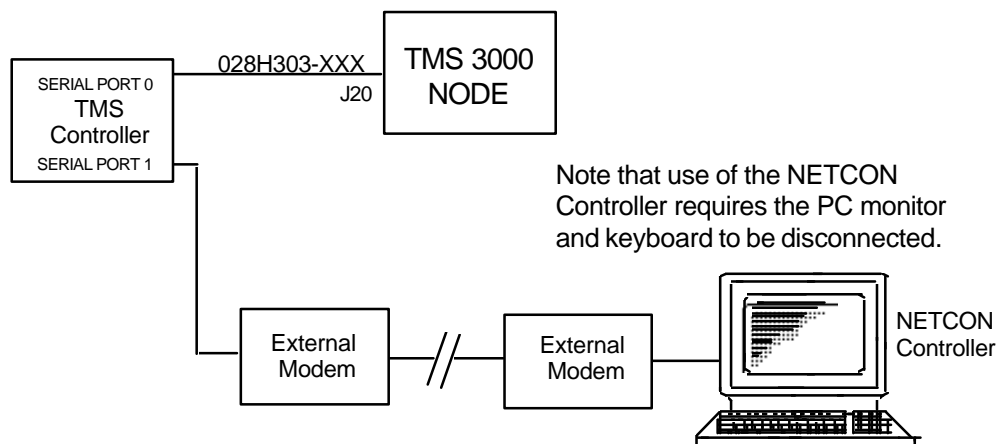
SERIAL PORT 0
TMS
Controller
SERIAL PORT 1

028H303-XXX

J20

TMS 3000
NODE

Note that use of the NETCON Controller requires the PC monitor and keyboard to be disconnected.

External
Modem

External
Modem

NETCON
Controller